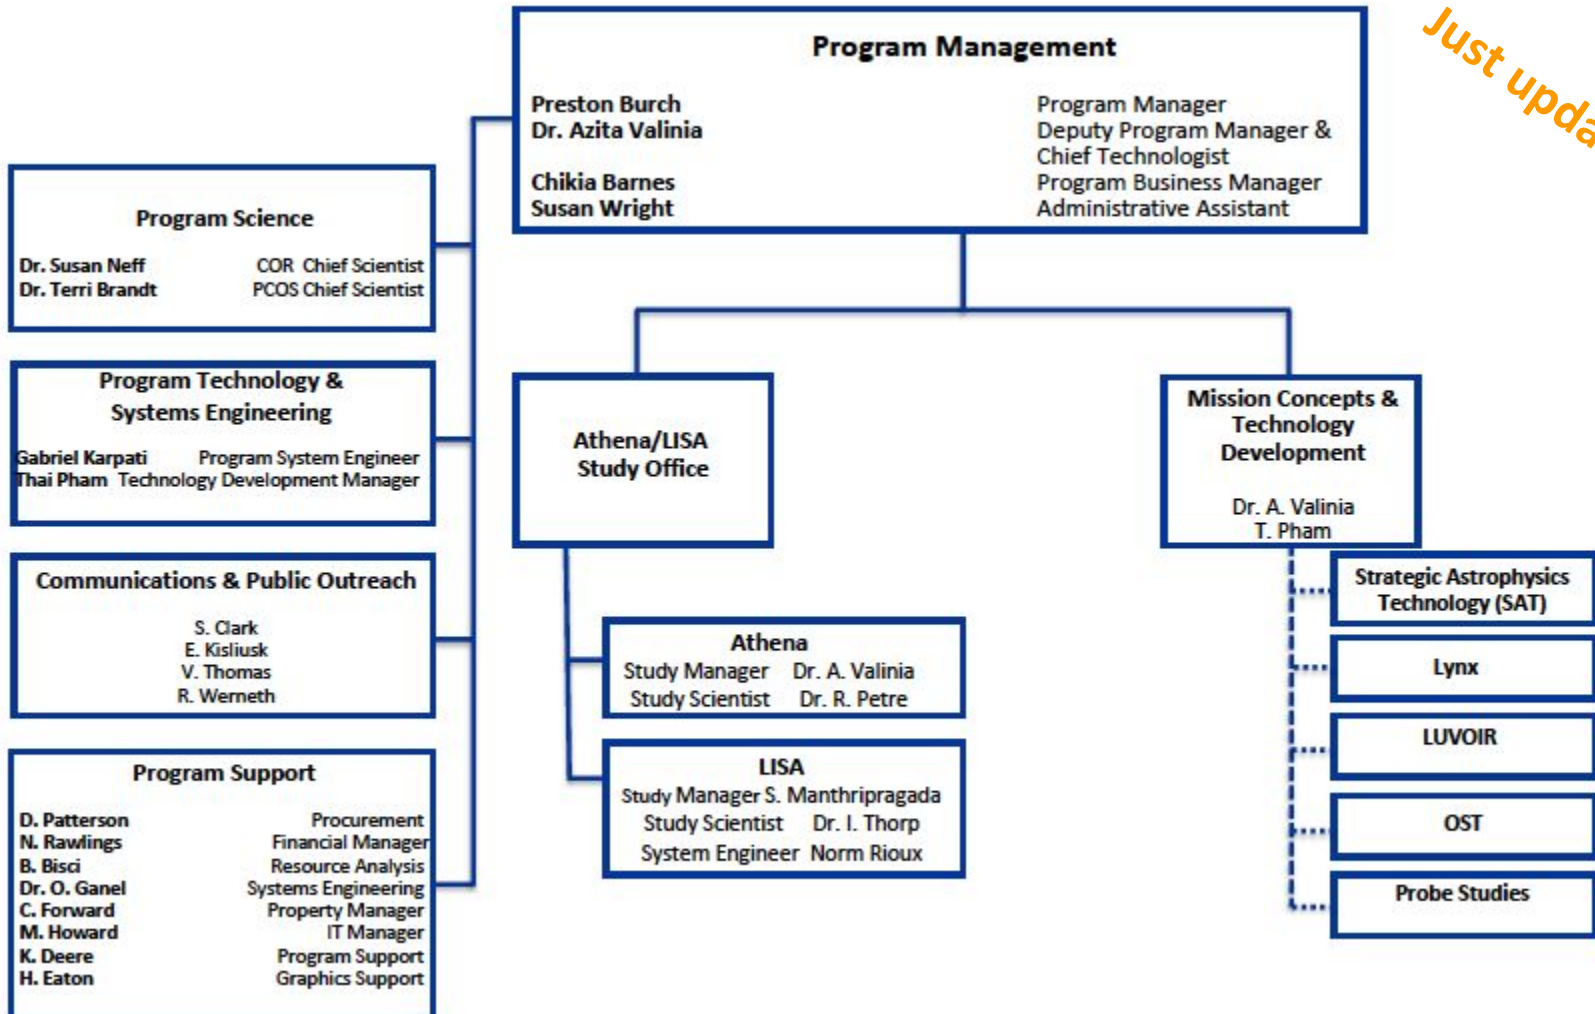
Just upda

Program Management

Preston Burch Program Manager
Dr. Azita Valinia Deputy Program Manager & Chief Technologist
Chikia Barnes Program Business Manager
Susan Wright Administrative Assistant

Program Science

Dr. Susan Neff COR Chief Scientist
Dr. Terri Brandt PCOS Chief Scientist

Program Technology & Systems Engineering

Gabriel Karpati Program System Engineer
Thai Pham Technology Development Manager

Communications & Public Outreach

S. Clark
E. Kisliusk
V. Thomas
R. Werneth

Program Support

D. Patterson Procurement
N. Rawlings Financial Manager
B. Bisci Resource Analysis
Dr. O. Ganel Systems Engineering
C. Forward Property Manager
M. Howard IT Manager
K. Deere Program Support
H. Eaton Graphics Support

Athena/LISA Study Office

Athena
Study Manager Dr. A. Valinia
Study Scientist Dr. R. Petre

LISA
Study Manager S. Manthripragada
Study Scientist Dr. I. Thorp
System Engineer Norm Rioux

Mission Concepts & Technology Development

Dr. A. Valinia
T. Pham

Strategic Astrophysics Technology (SAT)

Lynx

LUVOIR

OST

Probe Studies